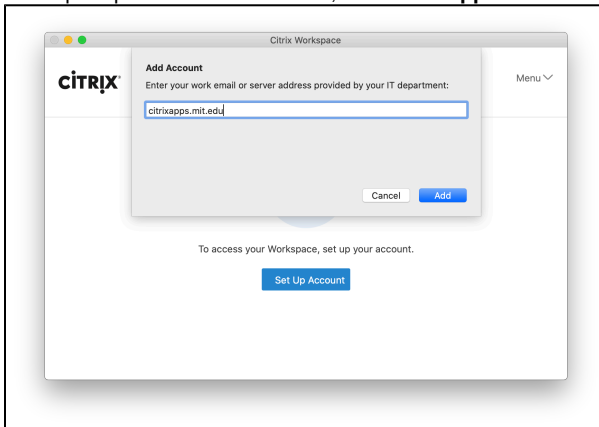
Citrix Workspace

CITRIX

Menu

Add Account
Enter your work email or server address provided by your IT department:

citrixapps.mit.edu

Cancel
Add

To access your Workspace, set up your account.

Set Up Account